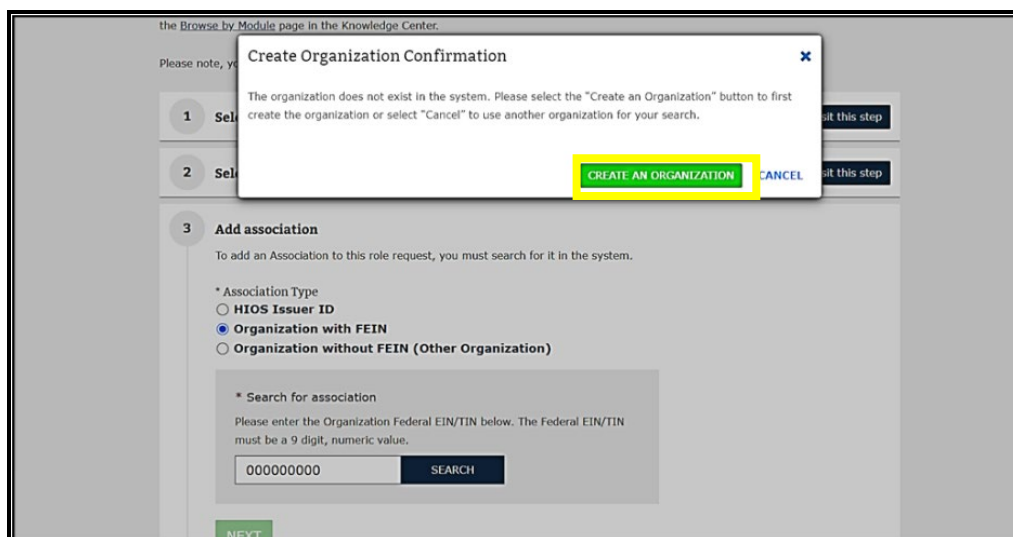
the Browse by Module page in the Knowledge Center.

Please note, y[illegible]

Create Organization Confirmation

×

The organization does not exist in the system. Please select the "Create an Organization" button to first create the organization or select "Cancel" to use another organization for your search.

CREATE AN ORGANIZATION

CANCEL

1 Sel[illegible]

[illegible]sit this step

2 Sel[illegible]

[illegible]sit this step

3 Add association

To add an Association to this role request, you must search for it in the system.

* Association Type

HIOS Issuer ID

Organization with FEIN

Organization without FEIN (Other Organization)

* Search for association

Please enter the Organization Federal EIN/TIN below. The Federal EIN/TIN must be a 9 digit, numeric value.

000000000

SEARCH

NEXT